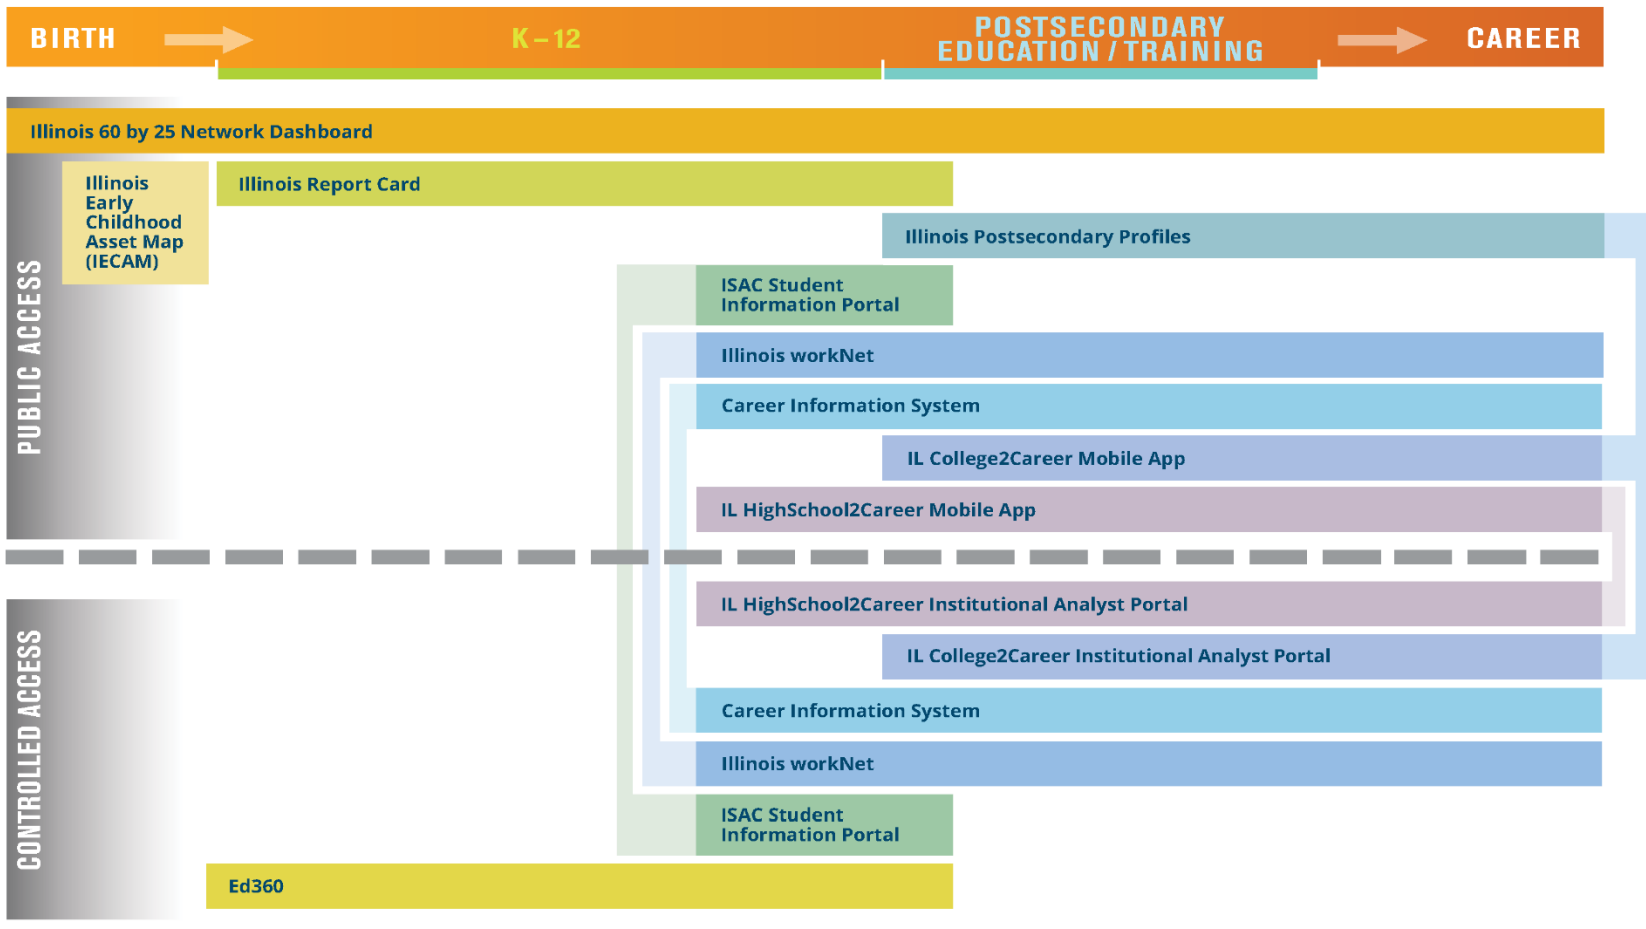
BIRTH K – 12 POSTSECONDARY EDUCATION / TRAINING CAREER

Illinois 60 by 25 Network Dashboard

PUBLIC ACCESS

Illinois Early Childhood Asset Map (IECAM)

Illinois Report Card

Illinois Postsecondary Profiles

ISAC Student Information Portal

Illinois workNet

Career Information System

IL College2Career Mobile App

IL HighSchool2Career Mobile App

CONTROLLED ACCESS

IL HighSchool2Career Institutional Analyst Portal

IL College2Career Institutional Analyst Portal

Career Information System

Illinois workNet

ISAC Student Information Portal

Ed360